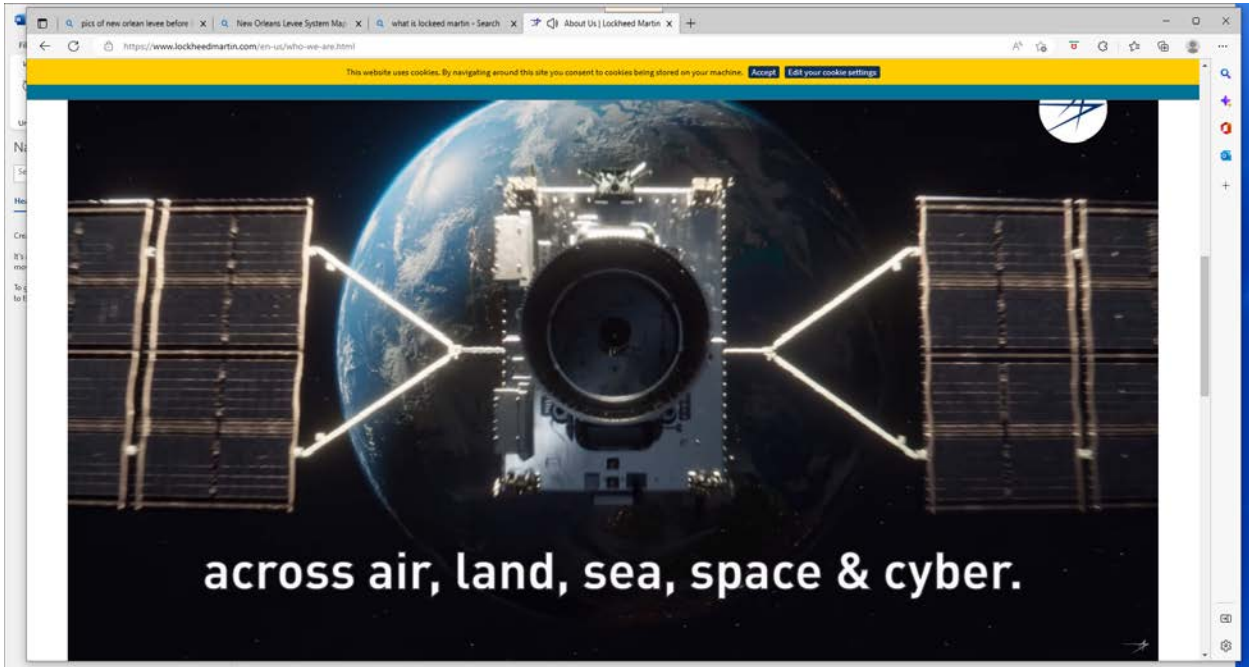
pics of new orlean levee before

New Orleans Levee System Map

what is lockheed martin - Search

About Us | Lockheed Martin

https://www.lockheedmartin.com/en-us/who-we-are.html

This website uses cookies. By navigating around this site you consent to cookies being stored on your machine. Accept Edit your cookie settings

across air, land, sea, space & cyber.